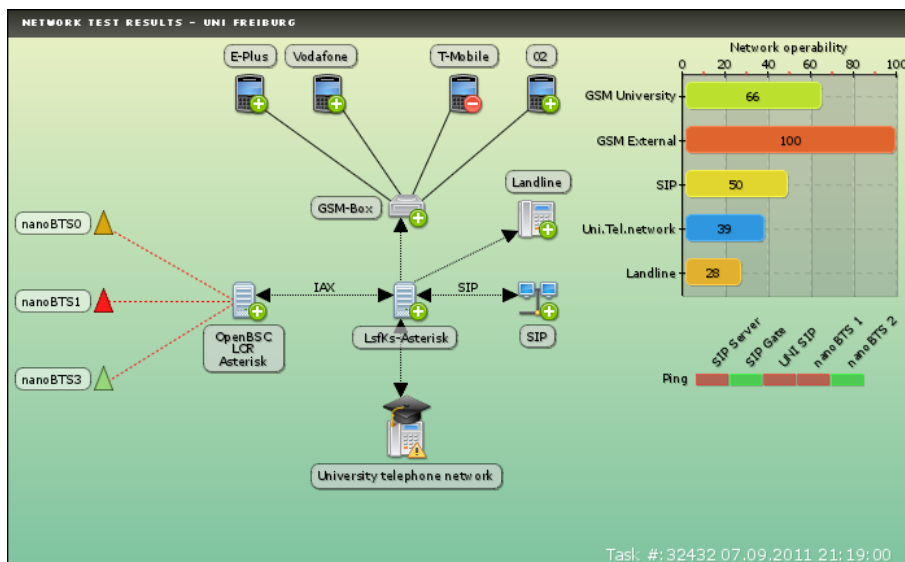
NETWORK TEST RESULTS - UNI FREIBURG

E-Plus
Vodafone
T-Mobile
O2

GSM-Box
Landline

nanoBTS0
nanoBTS1
nanoBTS3

IAX
SIP

OpenBSC LCR Asterisk
LsfKs-Asterisk
SIP

University telephone network

Network operability

| | 0 | 20 | 40 | 60 | 80 | 100 |
|---|---|---|---|---|---|---|
| GSM University | 66 | | | | | |
| GSM External | 100 | | | | | |
| SIP | 50 | | | | | |
| Uni.Tel.network | 39 | | | | | |
| Landline | 28 | | | | | |

SIP Server
SIP Gate
UNI SIP
nano BTS 1
nano BTS 2
Ping

Task #: 32432 07.09.2011 21:19:00